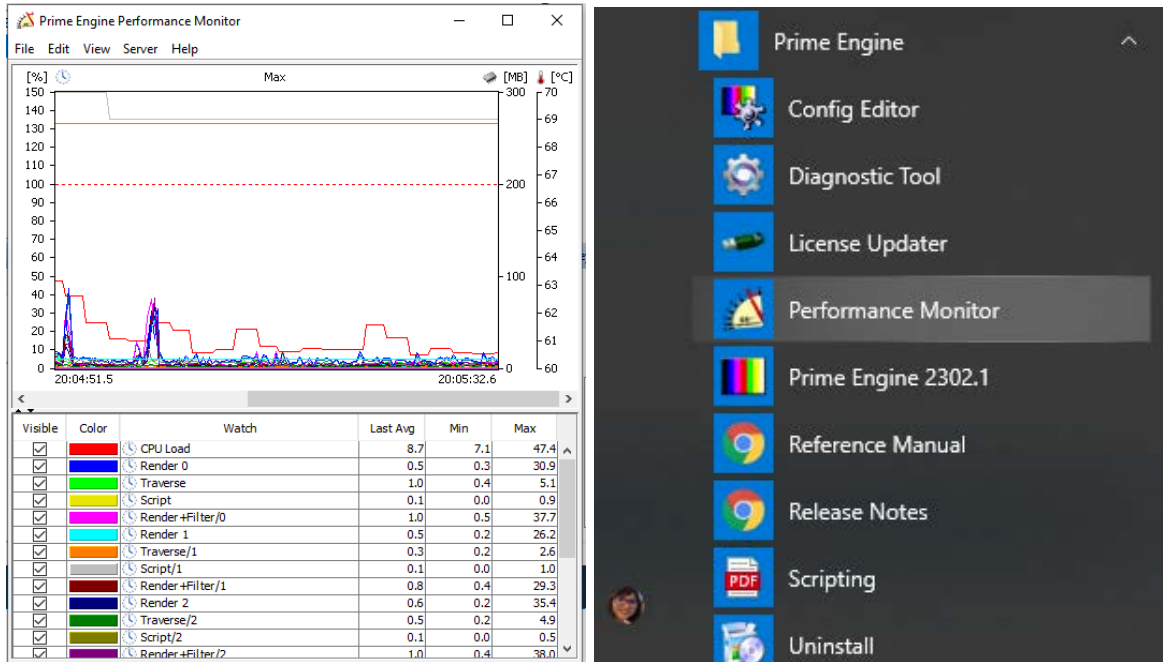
Prime Engine Performance Monitor

File Edit View Server Help

[%] Max [MB] [°C]

150 140 130 120 110 100 90 80 70 60 50 40 30 20 10 0

300 200 100 0

70 69 68 67 66 65 64 63 62 61 60

20:04:51.5 20:05:32.6

| Visible | Color | Watch | Last Avg | Min | Max |
|---|---|---|---|---|---|
| ☑ | | CPU Load | 8.7 | 7.1 | 47.4 |
| ☑ | | Render 0 | 0.5 | 0.3 | 30.9 |
| ☑ | | Traverse | 1.0 | 0.4 | 5.1 |
| ☑ | | Script | 0.1 | 0.0 | 0.9 |
| ☑ | | Render+Filter/0 | 1.0 | 0.5 | 37.7 |
| ☑ | | Render 1 | 0.5 | 0.2 | 26.2 |
| ☑ | | Traverse/1 | 0.3 | 0.2 | 2.6 |
| ☑ | | Script/1 | 0.1 | 0.0 | 1.0 |
| ☑ | | Render+Filter/1 | 0.8 | 0.4 | 29.3 |
| ☑ | | Render 2 | 0.6 | 0.2 | 35.4 |
| ☑ | | Traverse/2 | 0.5 | 0.2 | 4.9 |
| ☑ | | Script/2 | 0.1 | 0.0 | 0.5 |
| ☑ | | Render+Filter/2 | 1.0 | 0.4 | 38.0 |

Prime Engine

Config Editor

Diagnostic Tool

License Updater

Performance Monitor

Prime Engine 2302.1

Reference Manual

Release Notes

Scripting

Uninstall